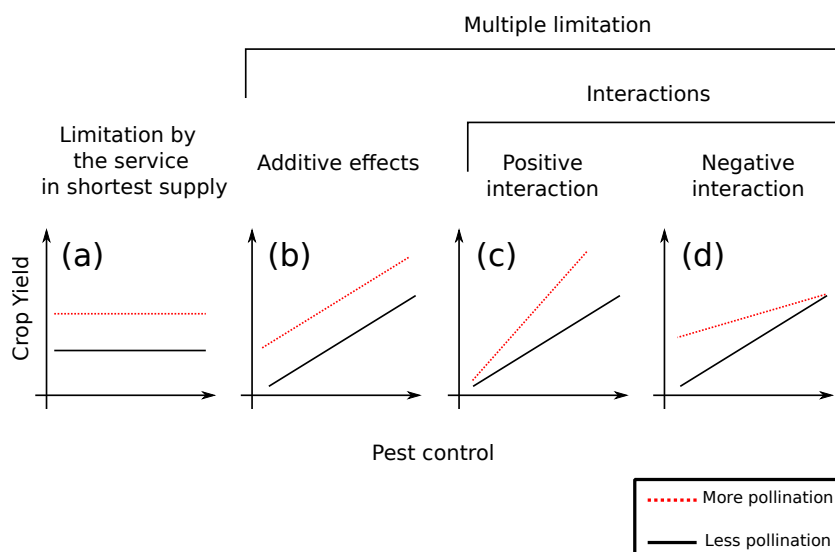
Multiple limitation

Interactions

Limitation by the service in shortest supply

Additive effects

Positive interaction

Negative interaction

Crop Yield

(a)

(b)

(c)

(d)

Pest control

More pollination

Less pollination